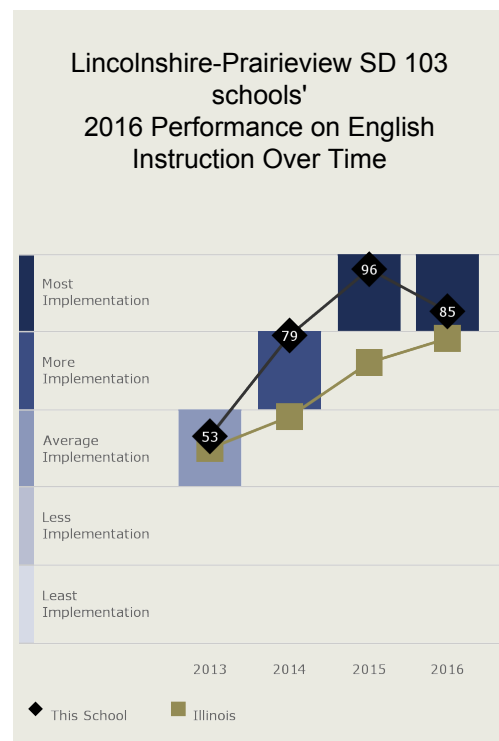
Lincolnshire-Prairieview SD 103 schools'
2016 Performance on English Instruction Over Time

Most Implementation

More Implementation

Average Implementation

Less Implementation

Least Implementation

96
79
85
53

2013
2014
2015
2016

This School
Illinois